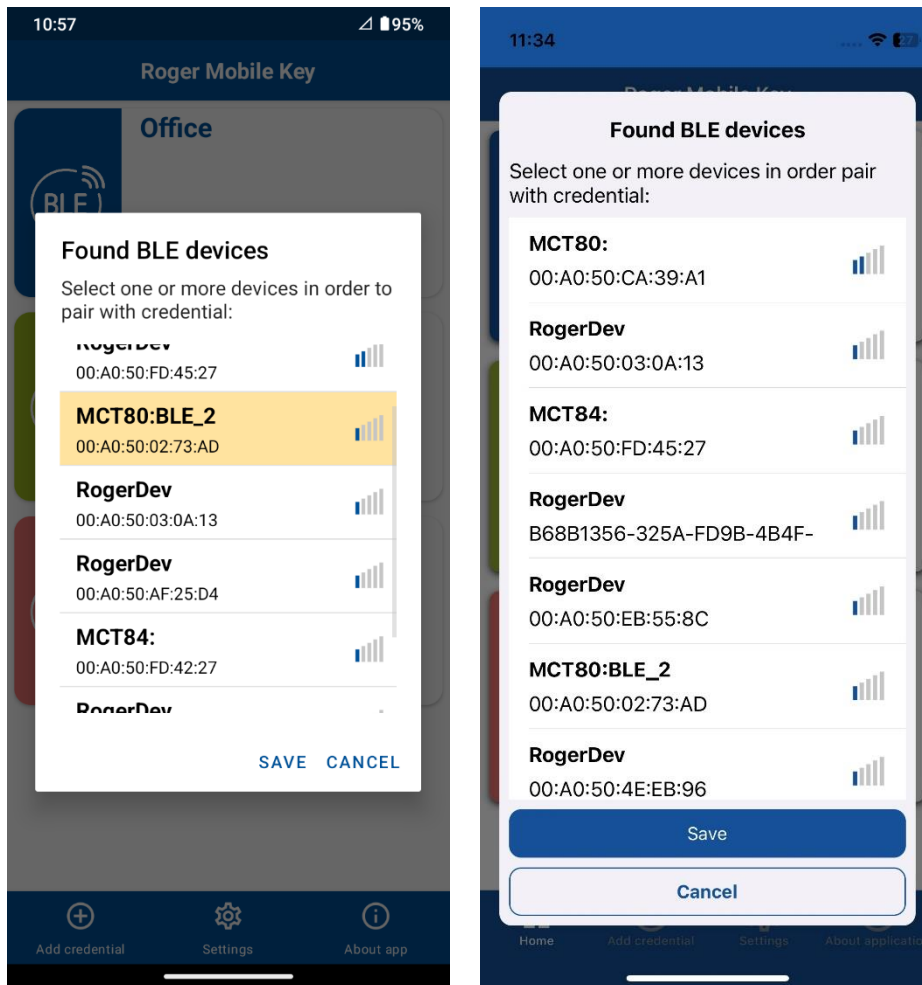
10:57
95%

Roger Mobile Key

Office

BLE

Found BLE devices

Select one or more devices in order to pair with credential:

RogerDev
00:A0:50:FD:45:27

MCT80:BLE_2
00:A0:50:02:73:AD

RogerDev
00:A0:50:03:0A:13

RogerDev
00:A0:50:AF:25:D4

MCT84:
00:A0:50:FD:42:27

RogerDev

SAVE CANCEL

Add credential
Settings
About app

11:34

Roger Mobile Key

Found BLE devices

Select one or more devices in order pair with credential:

MCT80:
00:A0:50:CA:39:A1

RogerDev
00:A0:50:03:0A:13

MCT84:
00:A0:50:FD:45:27

RogerDev
B68B1356-325A-FD9B-4B4F-

RogerDev
00:A0:50:EB:55:8C

MCT80:BLE_2
00:A0:50:02:73:AD

RogerDev
00:A0:50:4E:EB:96

Save

Cancel

Home
Add credential
Settings
About applicatio